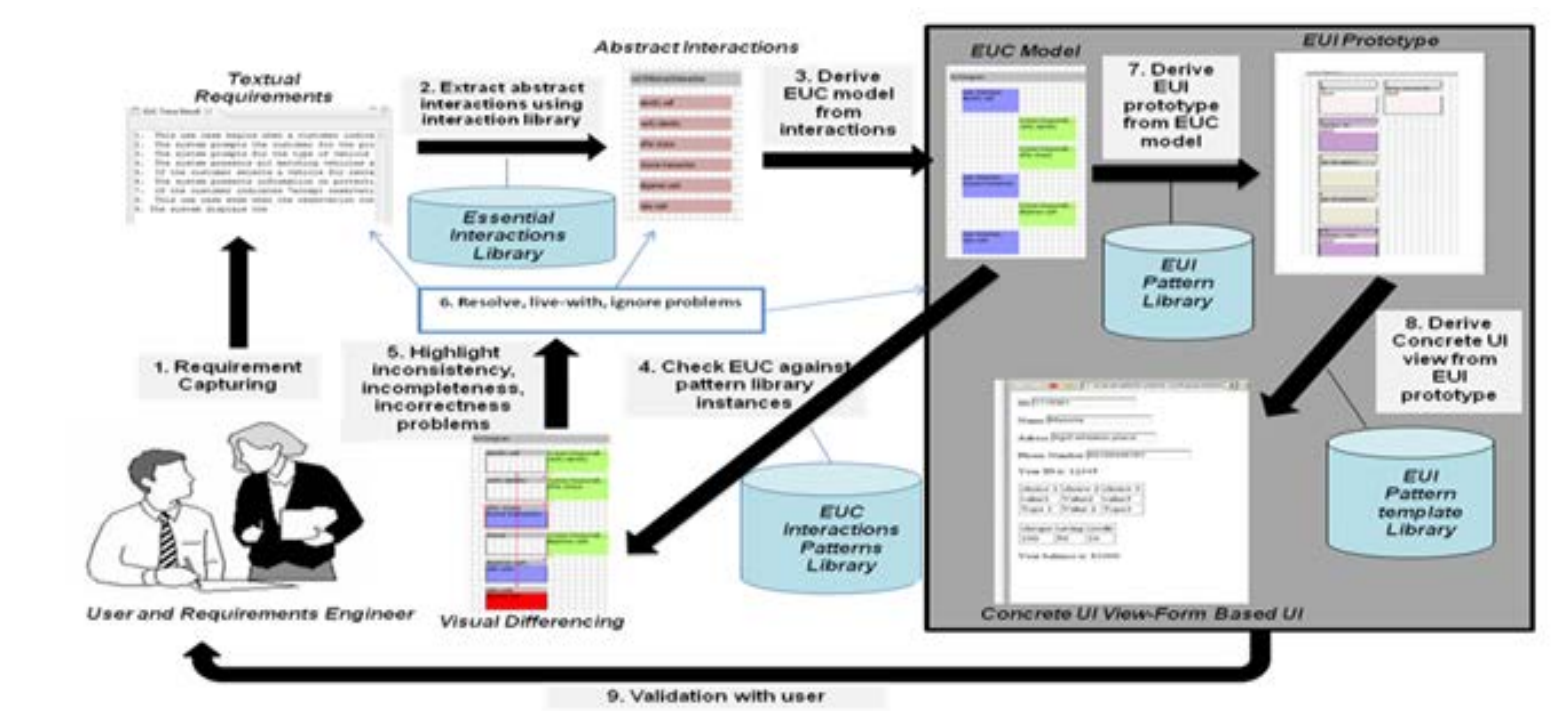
Textual Requirements

2. Extract abstract interactions using interaction library

Abstract Interactions

3. Derive EUC model from interactions

EUC Model

7. Derive EUI prototype from EUC model

EUI Prototype

Essential Interactions Library

EUI Pattern Library

6. Resolve, live-with, ignore problems

1. Requirement Capturing

5. Highlight inconsistency, incompleteness, incorrectness problems

4. Check EUC against pattern library instances

8. Derive Concrete UI view from EUI prototype

EUC Interactions Patterns Library

EUI Pattern template Library

User and Requirements Engineer

Visual Differencing

Concrete UI View-Form Based UI

9. Validation with user